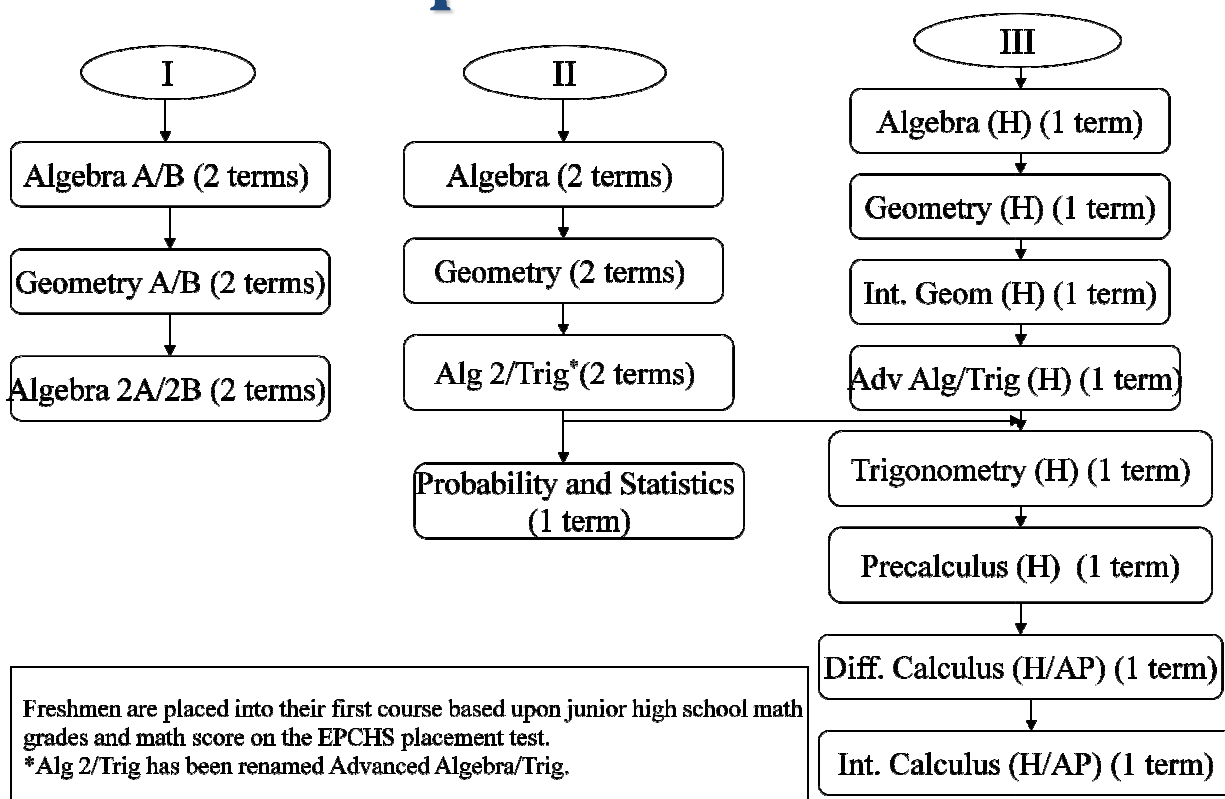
I

Algebra A/B (2 terms)

Geometry A/B (2 terms)

Algebra 2A/2B (2 terms)

II

Algebra (2 terms)

Geometry (2 terms)

Alg 2/Trig*(2 terms)

Probability and Statistics (1 term)

III

Algebra (H) (1 term)

Geometry (H) (1 term)

Int. Geom (H) (1 term)

Adv Alg/Trig (H) (1 term)

Trigonometry (H) (1 term)

Precalculus (H) (1 term)

Diff. Calculus (H/AP) (1 term)

Int. Calculus (H/AP) (1 term)

Freshmen are placed into their first course based upon junior high school math grades and math score on the EPCHS placement test.
*Alg 2/Trig has been renamed Advanced Algebra/Trig.